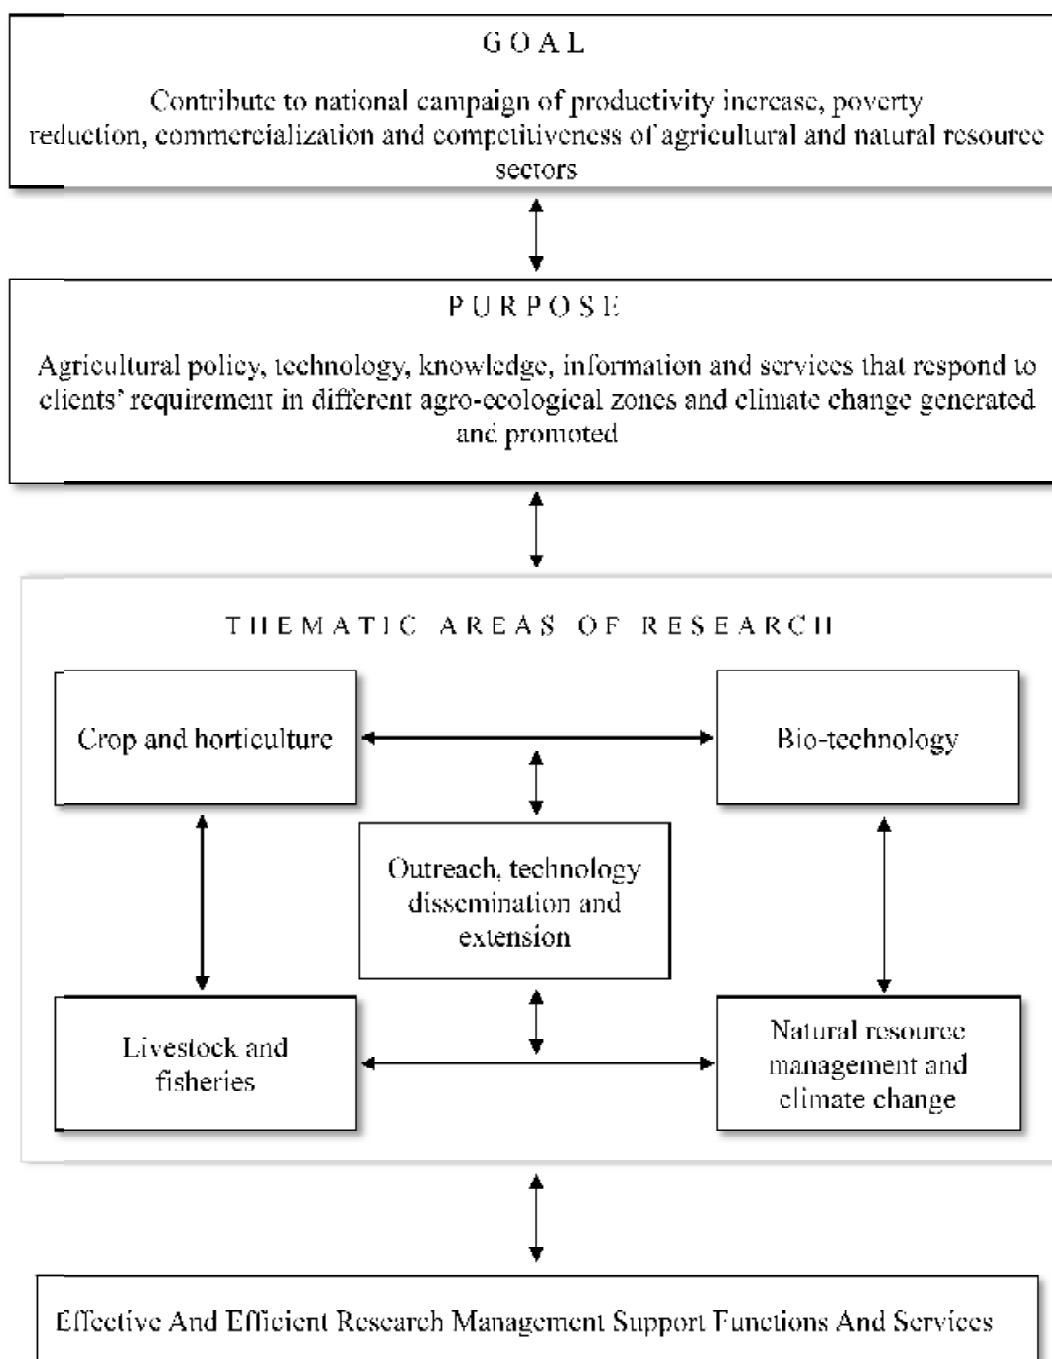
GOAL

Contribute to national campaign of productivity increase, poverty reduction, commercialization and competitiveness of agricultural and natural resource sectors

PURPOSE

Agricultural policy, technology, knowledge, information and services that respond to clients' requirement in different agro-ecological zones and climate change generated and promoted

THEMATIC AREAS OF RESEARCH

Crop and horticulture

Bio-technology

Outreach, technology dissemination and extension

Livestock and fisheries

Natural resource management and climate change

Effective And Efficient Research Management Support Functions And Services